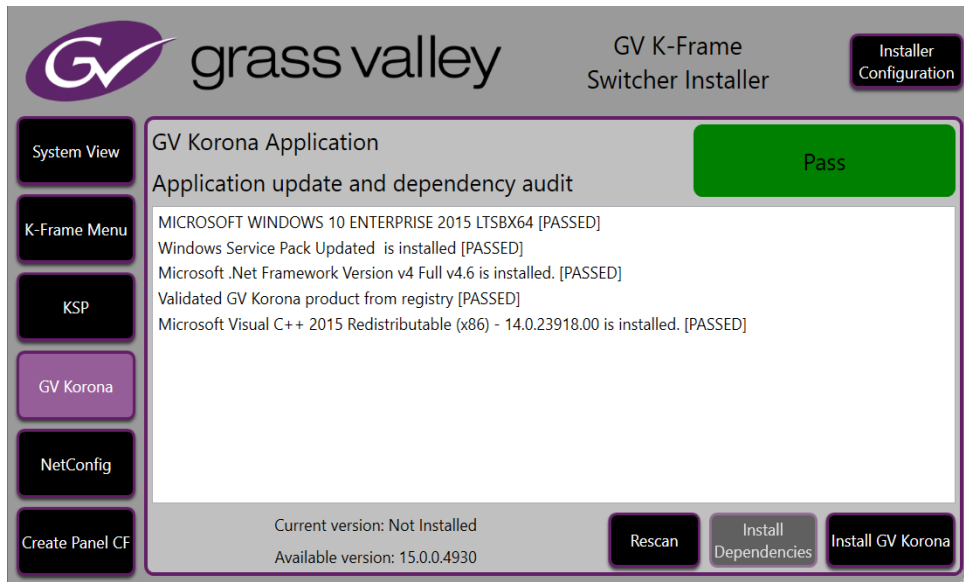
GV grass valley

GV K-Frame
Switcher Installer

Installer
Configuration

System View

K-Frame Menu

KSP

GV Korona

NetConfig

Create Panel CF

GV Korona Application

Application update and dependency audit

Pass

MICROSOFT WINDOWS 10 ENTERPRISE 2015 LTSBX64 [PASSED]
Windows Service Pack Updated is installed [PASSED]
Microsoft .Net Framework Version v4 Full v4.6 is installed. [PASSED]
Validated GV Korona product from registry [PASSED]
Microsoft Visual C++ 2015 Redistributable (x86) - 14.0.23918.00 is installed. [PASSED]

Current version: Not Installed

Available version: 15.0.0.4930

Rescan

Install
Dependencies

Install GV Korona